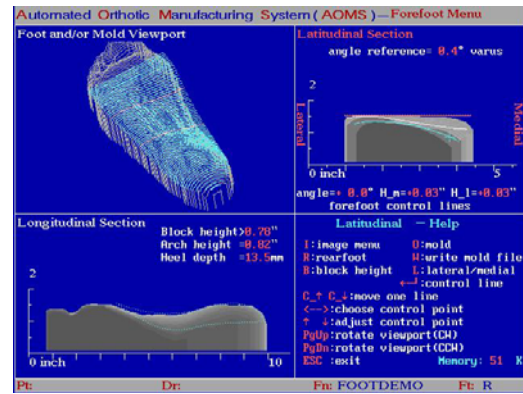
Automated Orthotic Manufacturing System (AOMS) – Forefoot Menu

Foot and/or Mold Viewport

Latitudinal Section
angle reference= 0.4° varus

2
Lateral
Medial
0 inch
5
angle=+ 0.0° H_m=+0.03" H_l=+0.03"
forefoot control lines

Longitudinal Section
Block height>0.78"
Arch height =0.82"
Heel depth =13.5mm

2
0 inch
10

Latitudinal – Help
I:image menu
O:mold
R:rearfoot
W:write mold file
B:block height
L:lateral/medial
⟵:control line
C_↑ C_↓:move one line
<-->:choose control point
↑ ↓:adjust control point
PgUp:rotate viewport(CW)
PgDn:rotate viewport(CCW)
ESC :exit
Memory: 51 K

Pt:
Dr:
Fn: FOOTDEMO
Ft: R